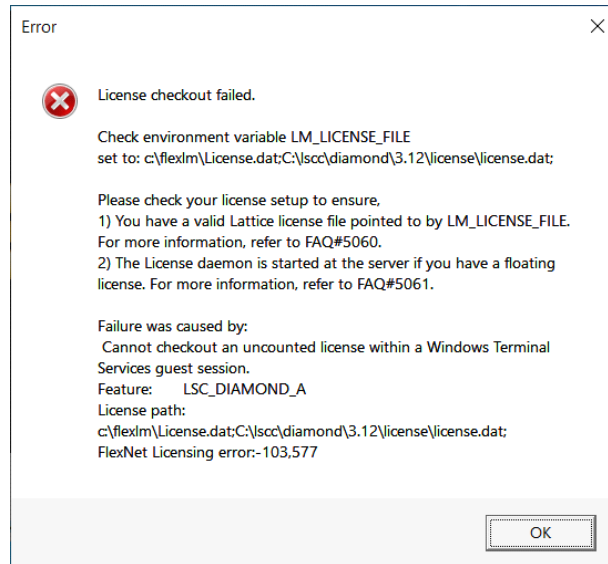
Error

License checkout failed.

Check environment variable LM_LICENSE_FILE set to: c:\flexlm\License.dat;C:\lscc\diamond\3.12\license\license.dat;

Please check your license setup to ensure,
1) You have a valid Lattice license file pointed to by LM_LICENSE_FILE. For more information, refer to FAQ#5060.
2) The License daemon is started at the server if you have a floating license. For more information, refer to FAQ#5061.

Failure was caused by:
Cannot checkout an uncounted license within a Windows Terminal Services guest session.
Feature: LSC_DIAMOND_A
License path:
c:\flexlm\License.dat;C:\lscc\diamond\3.12\license\license.dat;
FlexNet Licensing error:-103,577

OK